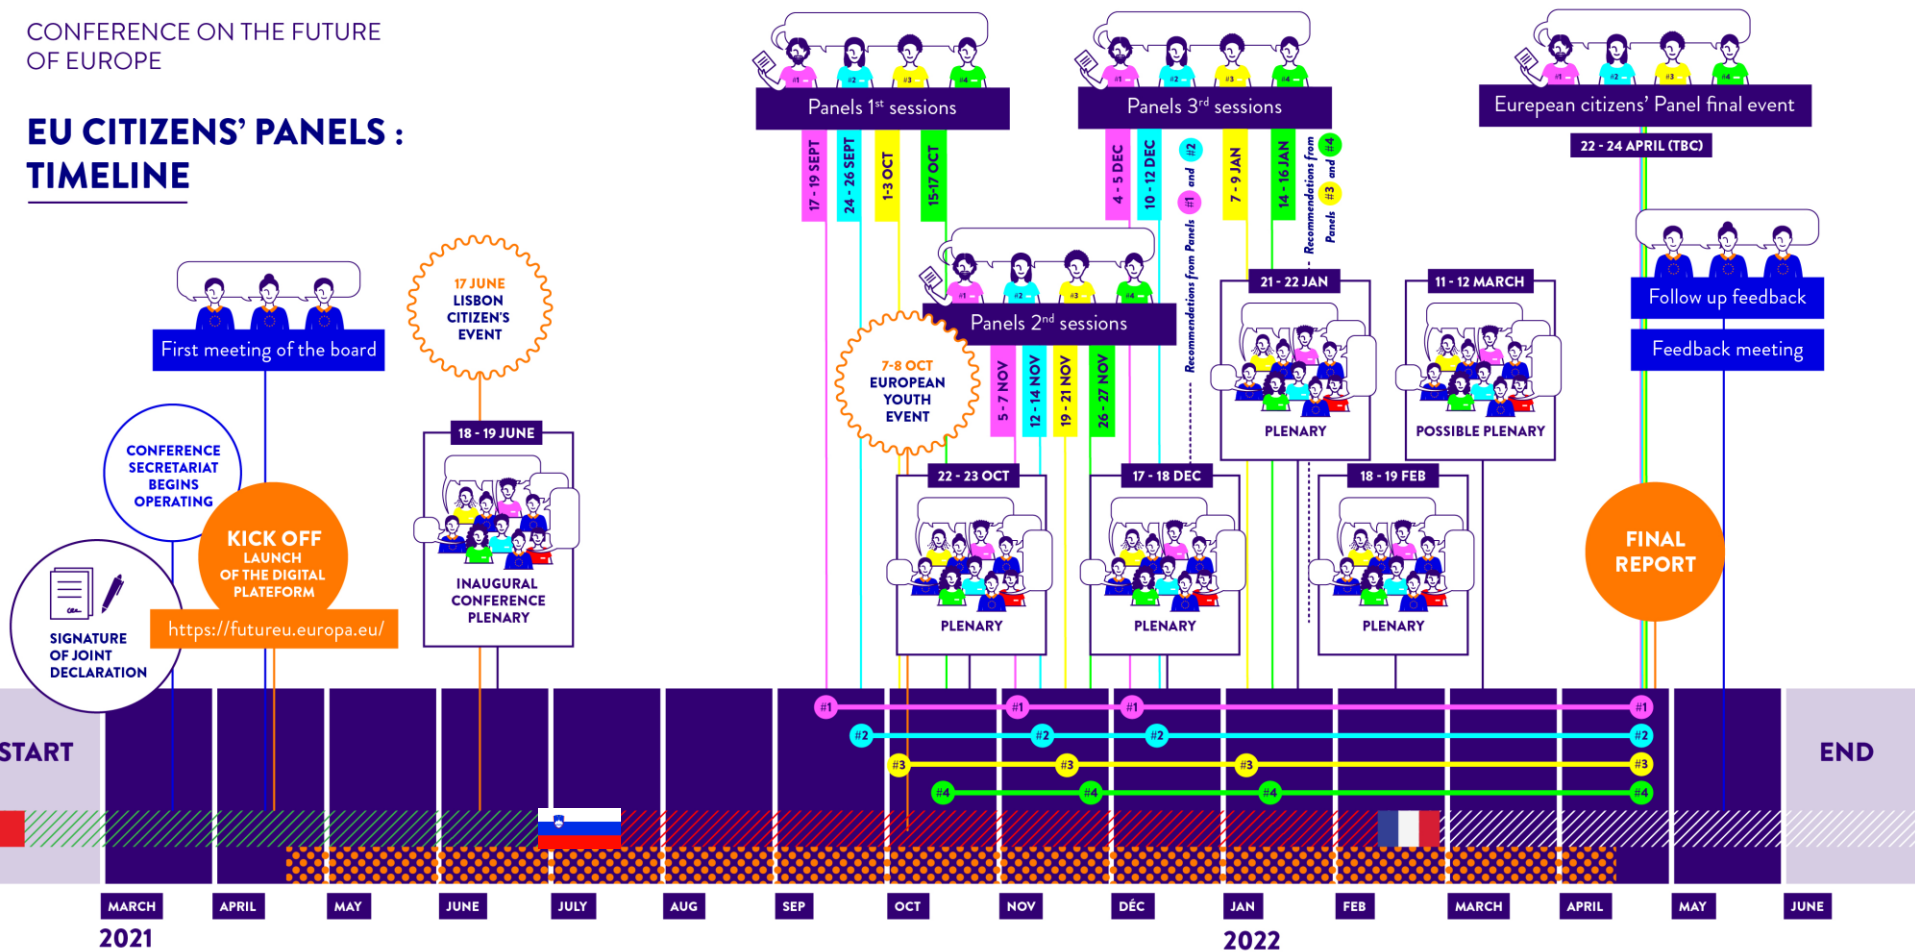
CONFERENCE ON THE FUTURE OF EUROPE

EU CITIZENS' PANELS : TIMELINE

First meeting of the board

17 JUNE LISBON CITIZEN'S EVENT

CONFERENCE SECRETARIAT BEGINS OPERATING

KICK OFF LAUNCH OF THE DIGITAL PLATEFORM

https://futureu.europa.eu/

SIGNATURE OF JOINT DECLARATION

18 - 19 JUNE
INAUGURAL CONFERENCE PLENARY

Panels 1$^{st}$ sessions
17 - 19 SEPT
24 - 26 SEPT
1-3 OCT
15-17 OCT

Panels 2$^{nd}$ sessions
5 - 7 NOV
12 - 14 NOV
19 - 21 NOV
26 - 27 NOV

7-8 OCT EUROPEAN YOUTH EVENT

22 - 23 OCT
PLENARY

Panels 3$^{rd}$ sessions
4 - 5 DEC
10 - 12 DEC
7 - 9 JAN
14 - 16 JAN

Recommendations from Panels #1 and #2
Recommendations from Panels #3 and #4

17 - 18 DEC
PLENARY

21 - 22 JAN
PLENARY

18 - 19 FEB
PLENARY

11 - 12 MARCH
POSSIBLE PLENARY

Eurepean citizens' Panel final event
22 - 24 APRIL (TBC)

Follow up feedback
Feedback meeting

FINAL REPORT

#1 #2 #3 #4

START
END

MARCH APRIL MAY JUNE JULY AUG SEP OCT NOV DÉC JAN FEB MARCH APRIL MAY JUNE
2021
2022